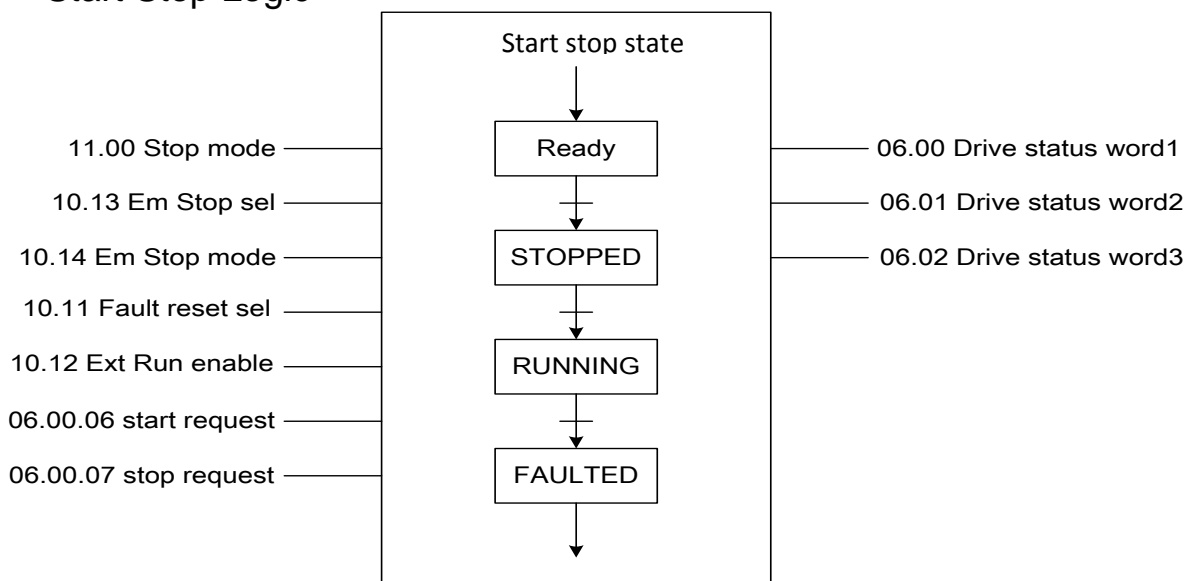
Start Stop Logic

Start stop state

11.00 Stop mode
10.13 Em Stop sel
10.14 Em Stop mode
10.11 Fault reset sel
10.12 Ext Run enable
06.00.06 start request
06.00.07 stop request

Ready
STOPPED
RUNNING
FAULTED

06.00 Drive status word1
06.01 Drive status word2
06.02 Drive status word3